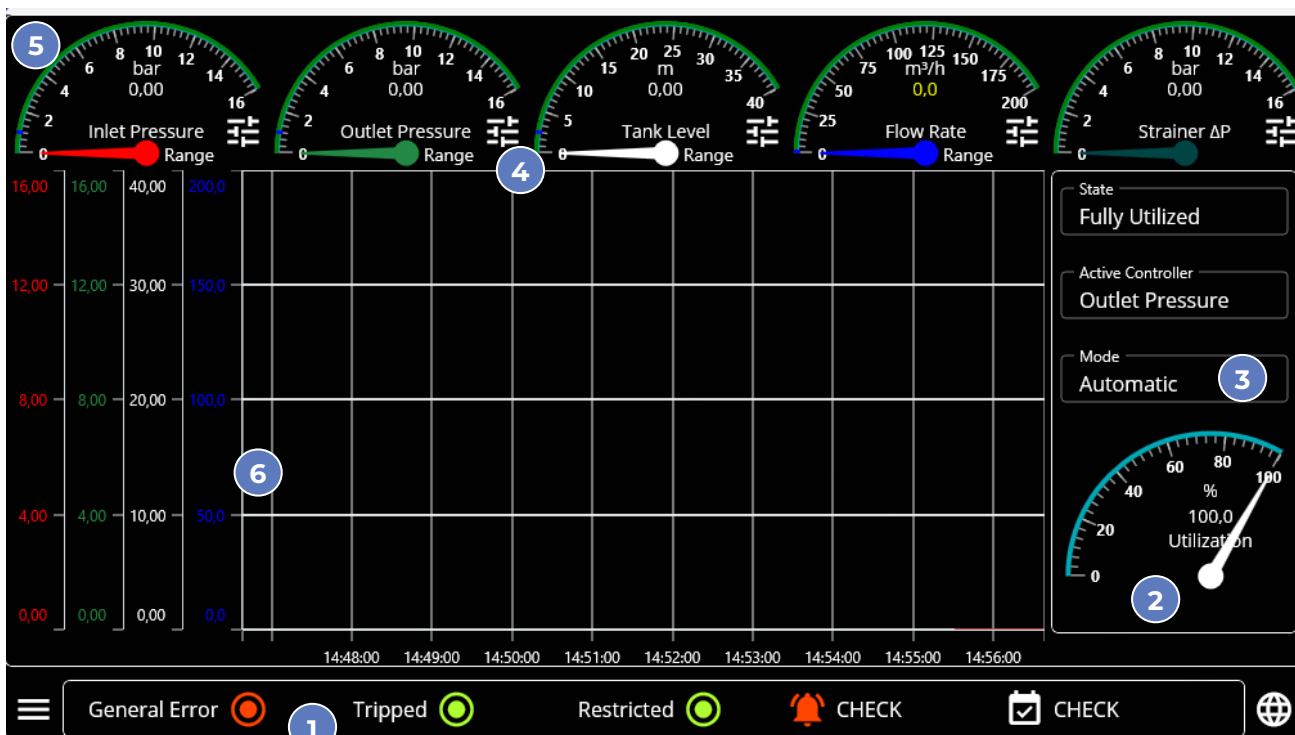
5

2 4 6 8 10 12 14 16
bar
0,00
0
Inlet Pressure
Range

2 4 6 8 10 12 14 16
bar
0,00
0
Outlet Pressure
Range

5 10 15 20 25 30 35 40
m
0,00
0
Tank Level
Range

4

25 50 75 100 125 150 175 200
m³/h
0,0
0
Flow Rate
Range

2 4 6 8 10 12 14 16
bar
0,00
0
Strainer ΔP

| | | | |
|---|---|---|---|
| 16,00 | 16,00 | 40,00 | 200,0 |
| 12,00 | 12,00 | 30,00 | 150,0 |
| 8,00 | 8,00 | 20,00 | 100,0 |
| 4,00 | 4,00 | 10,00 | 50,0 |
| 0,00 | 0,00 | 0,00 | 0,0 |

6

14:48:00 14:49:00 14:50:00 14:51:00 14:52:00 14:53:00 14:54:00 14:55:00 14:56:00

State
Fully Utilized

Active Controller
Outlet Pressure

Mode
Automatic

3

0 20 40 60 80 100
%
100,0
Utilization

2

General Error
1
Tripped
Restricted
CHECK
CHECK